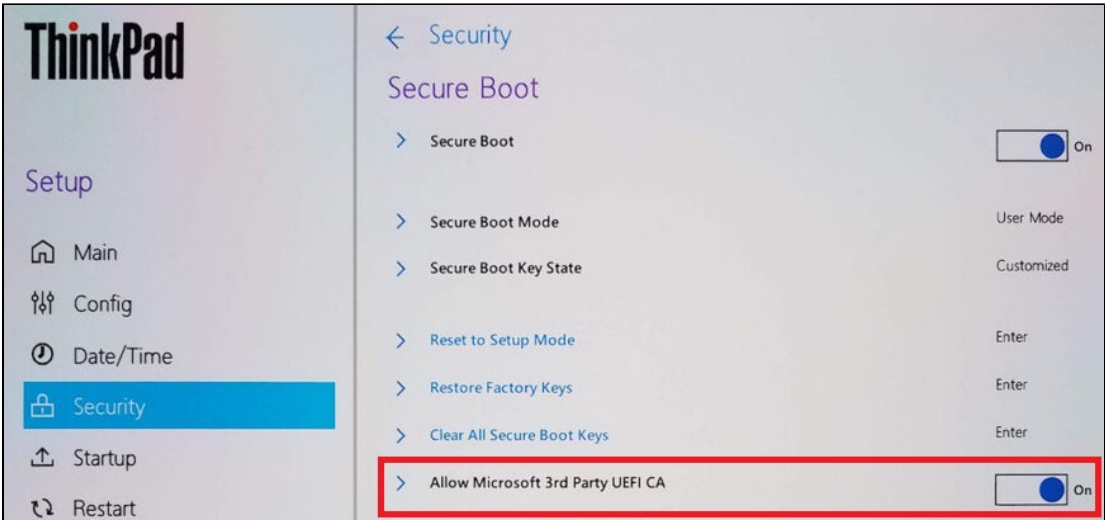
ThinkPad

Setup

Main
Config
Date/Time
Security
Startup
Restart

← Security

Secure Boot

> Secure Boot On

> Secure Boot Mode User Mode

> Secure Boot Key State Customized

> Reset to Setup Mode Enter

> Restore Factory Keys Enter

> Clear All Secure Boot Keys Enter

> Allow Microsoft 3rd Party UEFI CA On